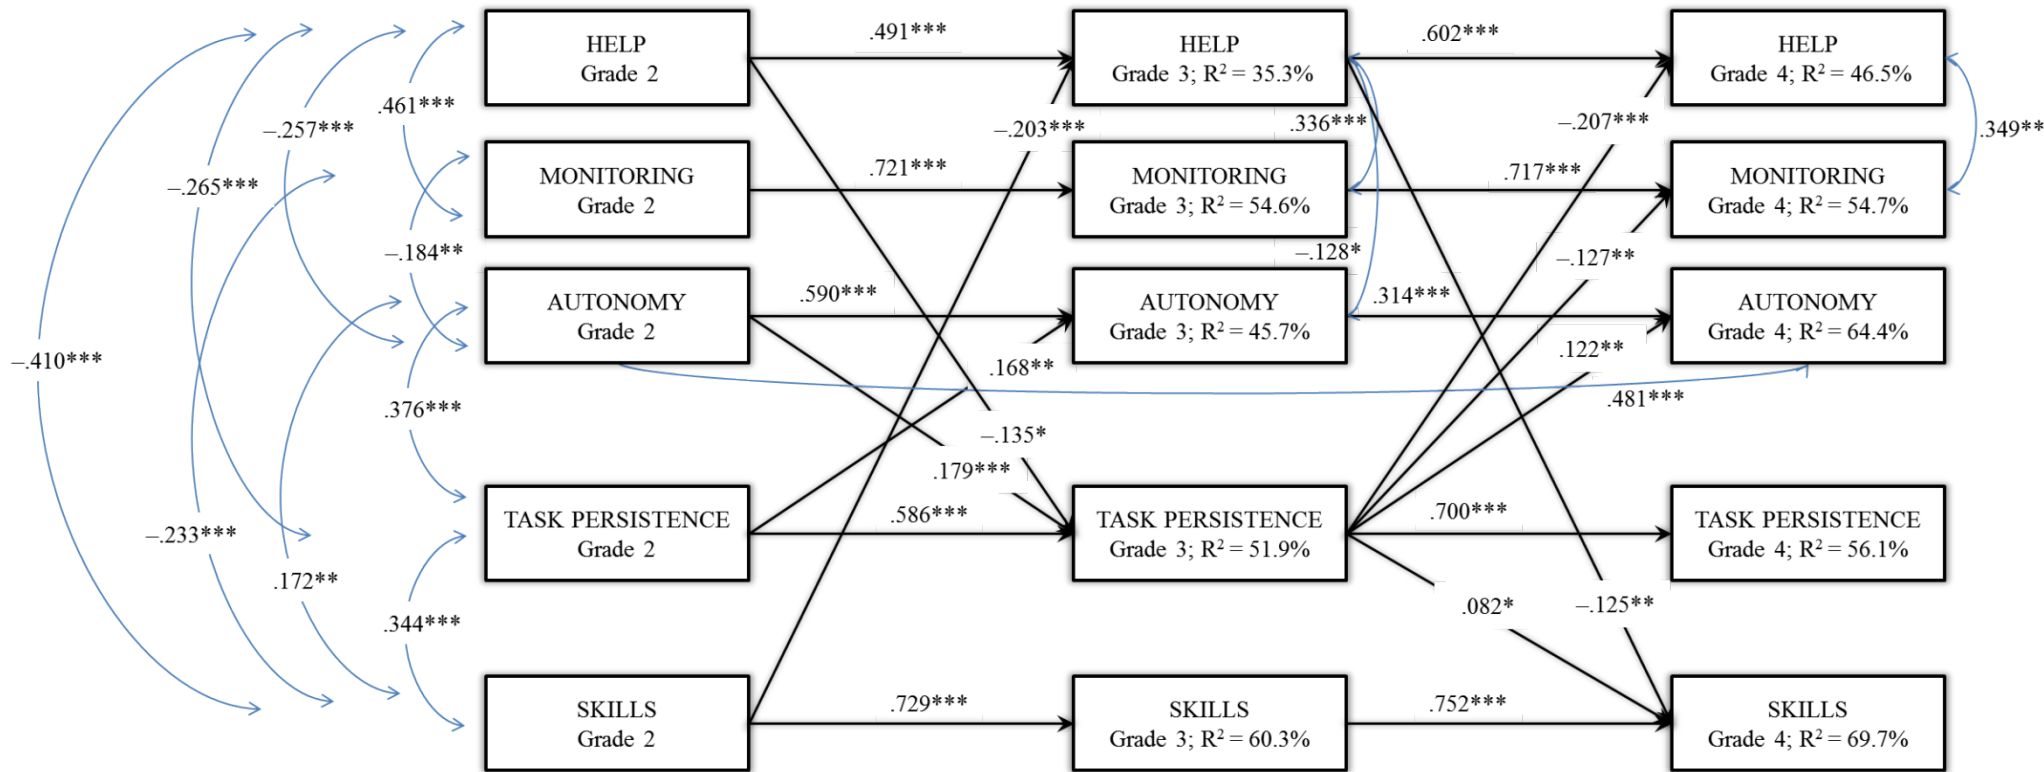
HELP
Grade 2

MONITORING
Grade 2

AUTONOMY
Grade 2

TASK PERSISTENCE
Grade 2

SKILLS
Grade 2

HELP
Grade 3; $R^2 = 35.3\%$

MONITORING
Grade 3; $R^2 = 54.6\%$

AUTONOMY
Grade 3; $R^2 = 45.7\%$

TASK PERSISTENCE
Grade 3; $R^2 = 51.9\%$

SKILLS
Grade 3; $R^2 = 60.3\%$

HELP
Grade 4; $R^2 = 46.5\%$

MONITORING
Grade 4; $R^2 = 54.7\%$

AUTONOMY
Grade 4; $R^2 = 64.4\%$

TASK PERSISTENCE
Grade 4; $R^2 = 56.1\%$

SKILLS
Grade 4; $R^2 = 69.7\%$

–.410***
–.265***
–.257***
.461***
–.184**
.376***
–.233***
.172**
.344***
.491***
.721***
.590***
.586***
.729***
–.203***
.168**
–.135*
.179***
.336***
–.128*
.314***
.602***
.717***
.700***
.752***
–.207***
–.127**
.122**
.481***
.082*
–.125**
.349**